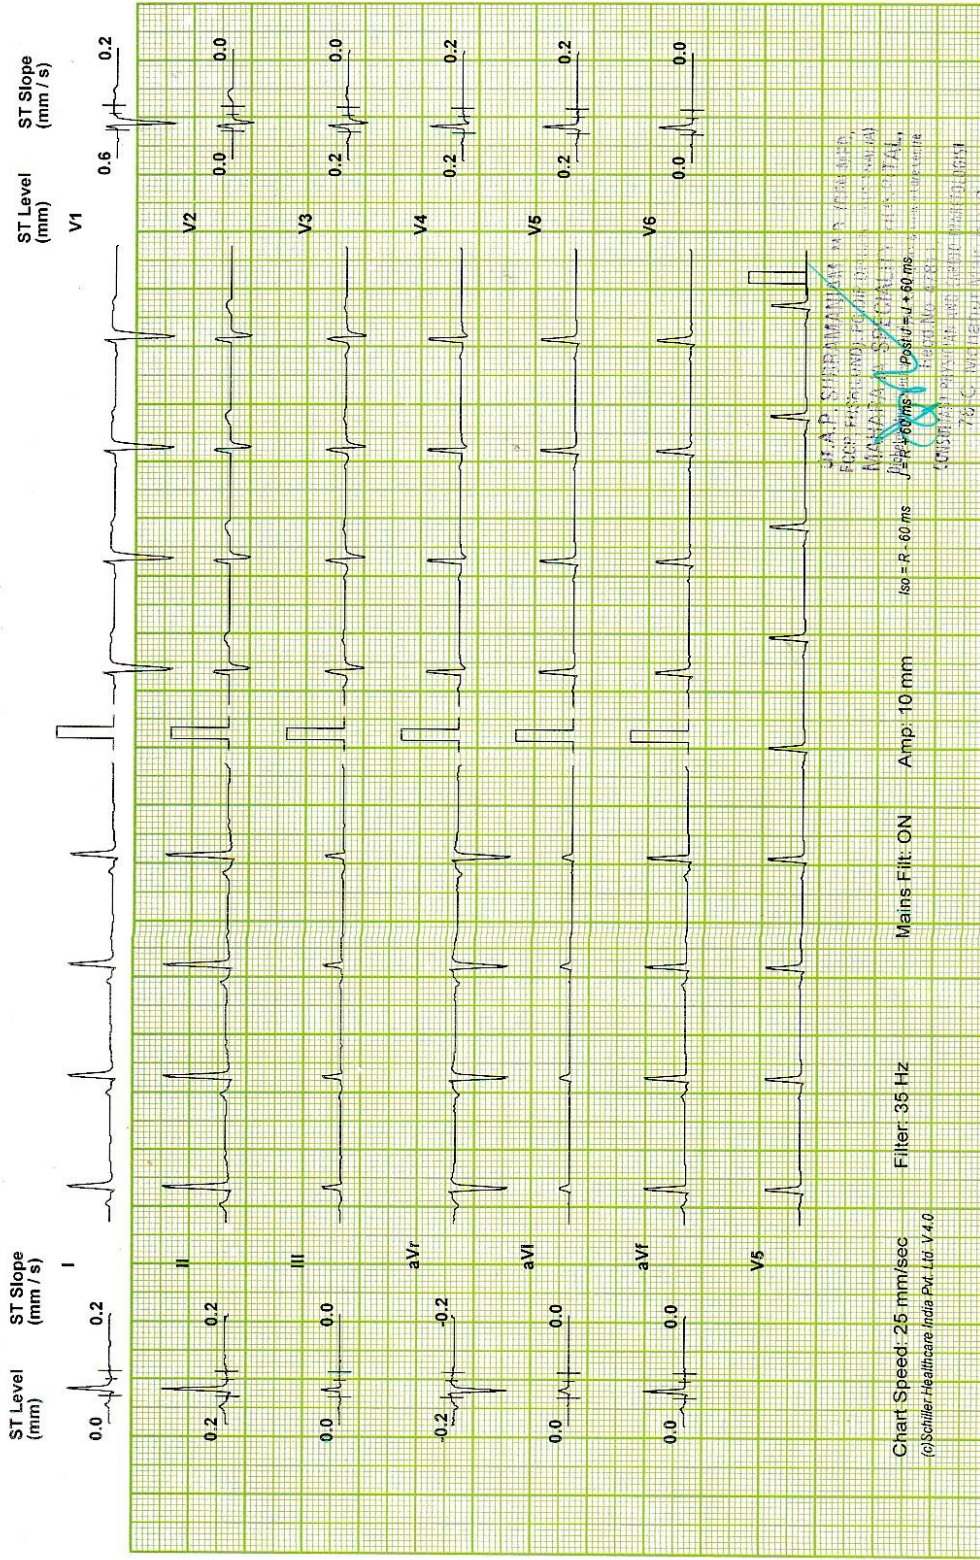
ST Level (mm)
ST Slope (mm / s)
I
0.0
0.2
II
0.2
0.2
III
0.0
0.0
aVr
-0.2
-0.2
aVl
0.0
0.0
aVf
0.0
0.0
V5

ST Level (mm)
ST Slope (mm / s)
V1
0.6
0.2
V2
0.0
0.0
V3
0.2
0.0
V4
0.2
0.2
V5
0.2
0.2
V6
0.0
0.0

Chart Speed: 25 mm/sec
(c)Schiller Healthcare India Pvt. Ltd. V 4.0
Filter: 35 Hz
Mains Filt: ON
Amp: 10 mm
Iso = R - 60 ms
ST = R + 60 ms
PostJ = J + 60 ms

Dr. A.P. SUBRAMANIAM M.D. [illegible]
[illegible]
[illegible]
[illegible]
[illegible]
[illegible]